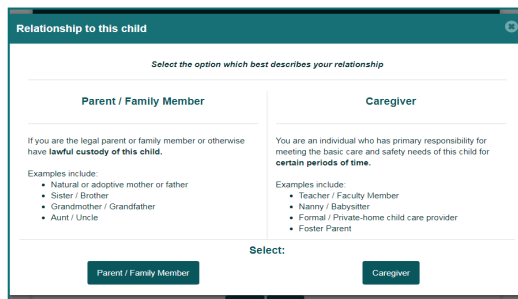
Relationship to this child

Select the option which best describes your relationship

Parent / Family Member

If you are the legal parent or family member or otherwise have lawful custody of this child.

Examples include:
- Natural or adoptive mother or father
- Sister / Brother
- Grandmother / Grandfather
- Aunt / Uncle

Caregiver

You are an individual who has primary responsibility for meeting the basic care and safety needs of this child for certain periods of time.

Examples include:
- Teacher / Faculty Member
- Nanny / Babysitter
- Formal / Private-home child care provider
- Foster Parent

Select:

Parent / Family Member

Caregiver